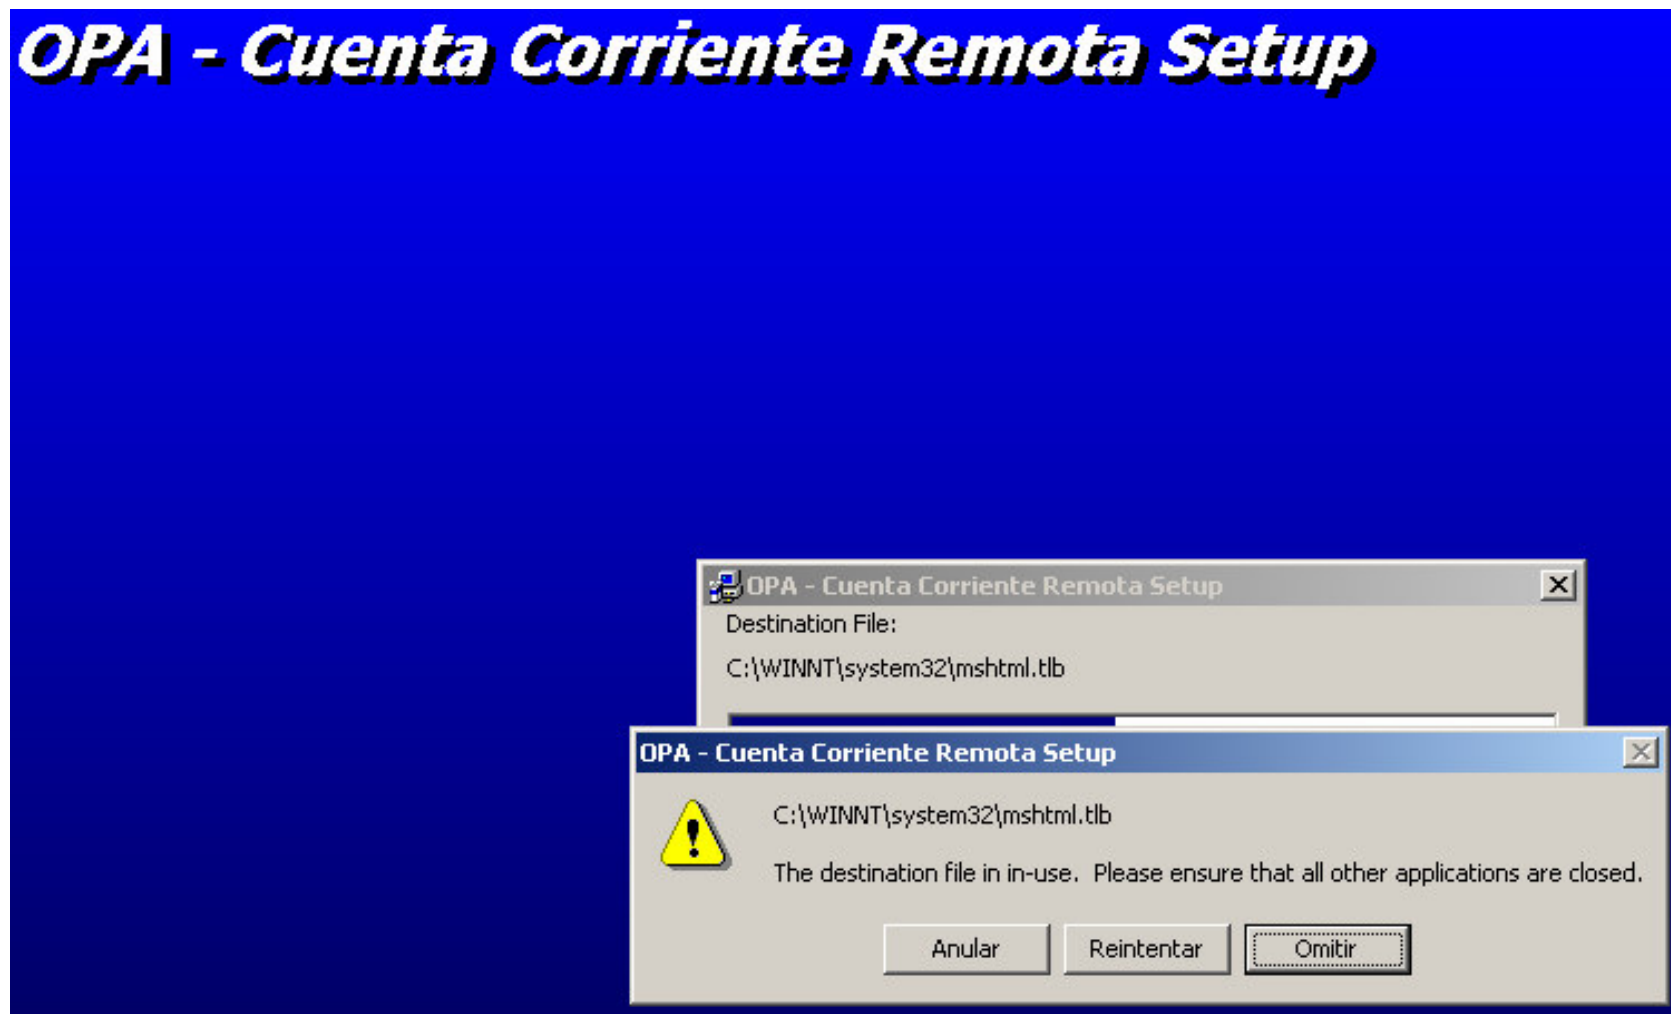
OPA - Cuenta Corriente Remota Setup

OPA - Cuenta Corriente Remota Setup

Destination File:

C:\WINNT\system32\mshtml.tlb

OPA - Cuenta Corriente Remota Setup

C:\WINNT\system32\mshtml.tlb

The destination file in in-use. Please ensure that all other applications are closed.

Anular Reintentar Omitir